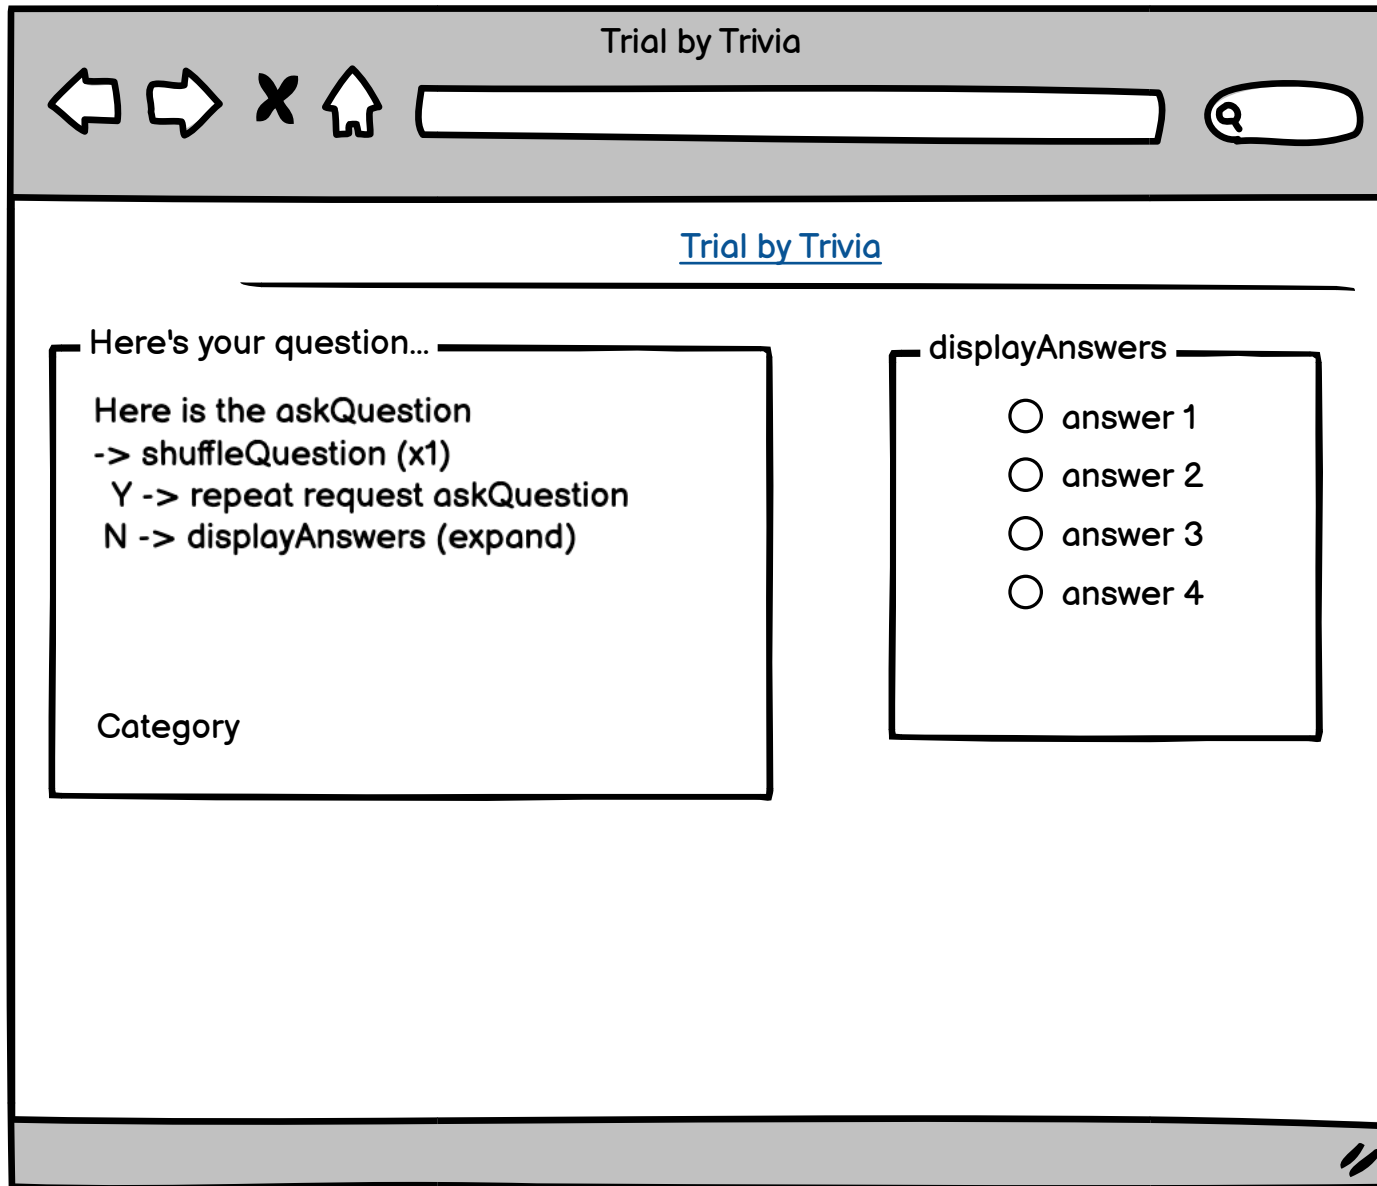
Trial by Trivia

Trial by Trivia

Here's your question...

Here is the askQuestion
-> shuffleQuestion (x1)
Y -> repeat request askQuestion
N -> displayAnswers (expand)

Category

displayAnswers

answer 1
answer 2
answer 3
answer 4